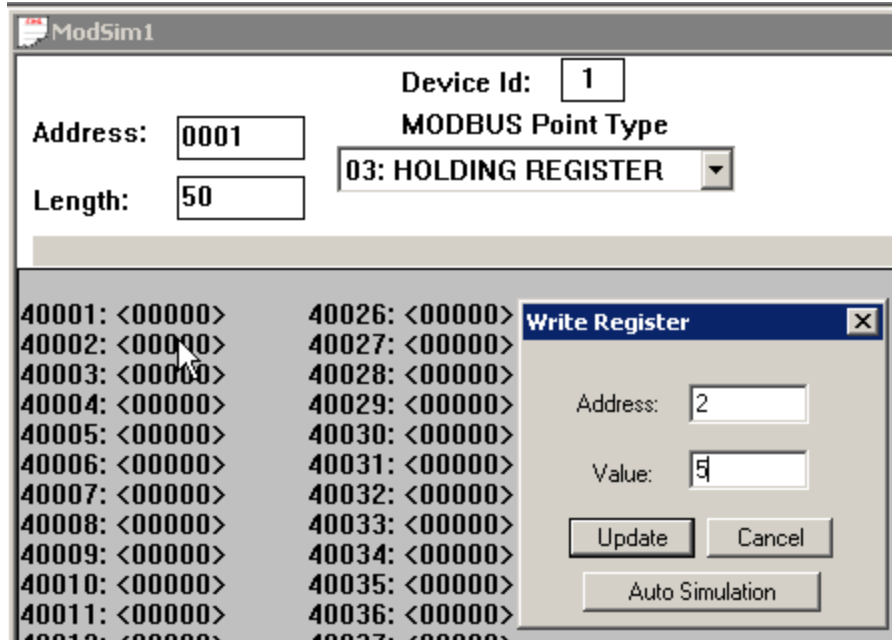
ModSim1

Device Id: 1

MODBUS Point Type

Address: 0001

03: HOLDING REGISTER

Length: 50

40001: <00000>
40002: <00000>
40003: <00000>
40004: <00000>
40005: <00000>
40006: <00000>
40007: <00000>
40008: <00000>
40009: <00000>
40010: <00000>
40011: <00000>
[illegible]

40026: <00000>
40027: <00000>
40028: <00000>
40029: <00000>
40030: <00000>
40031: <00000>
40032: <00000>
40033: <00000>
40034: <00000>
40035: <00000>
40036: <00000>
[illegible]

Write Register

Address: 2

Value: 5

Update Cancel

Auto Simulation